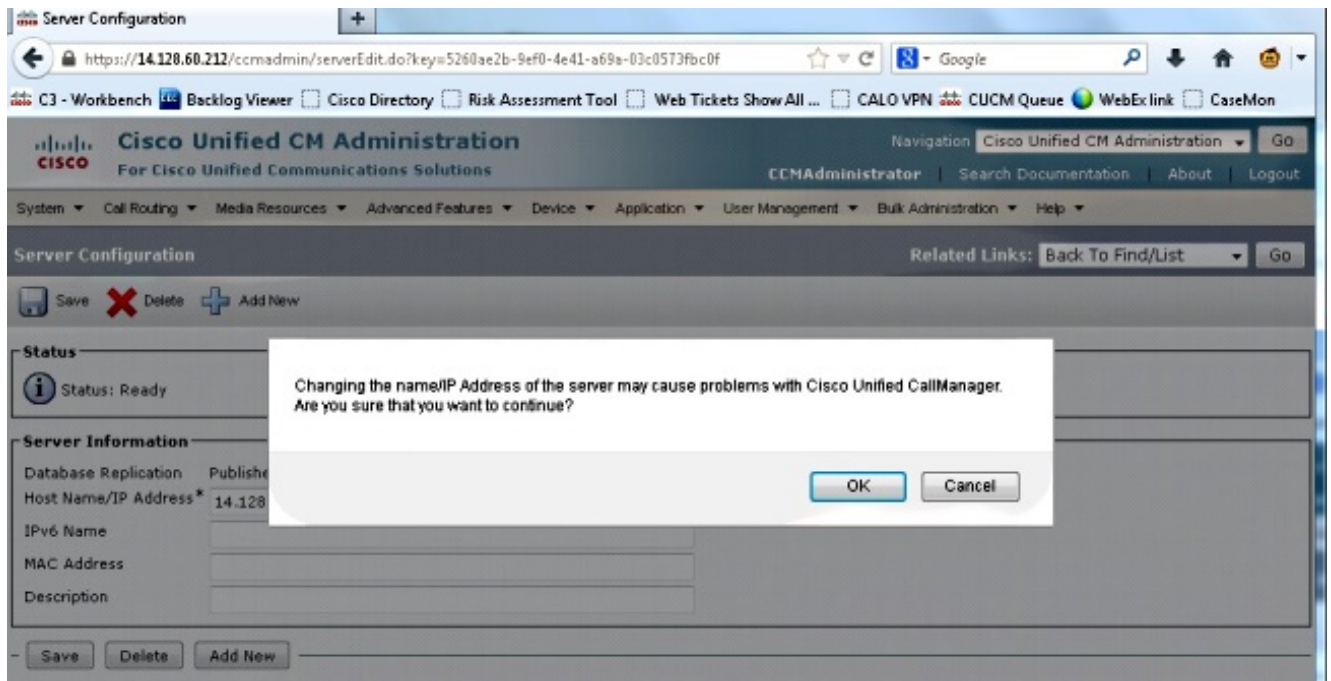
Server Configuration +

https://14.128.60.212/ccmadmin/serverEdit.do?key=5260ae2b-9ef0-4e41-a69a-03c0573fbc0f

Google

C3 - Workbench Backlog Viewer Cisco Directory Risk Assessment Tool Web Tickets Show All ... CALO VPN CUCM Queue WebEx link CaseMon

cisco Cisco Unified CM Administration
For Cisco Unified Communications Solutions

Navigation Cisco Unified CM Administration Go
CCMAdministrator | Search Documentation | About | Logout

System ▾ Call Routing ▾ Media Resources ▾ Advanced Features ▾ Device ▾ Application ▾ User Management ▾ Bulk Administration ▾ Help ▾

Server Configuration

Related Links: Back To Find/List Go

Save Delete Add New

Status

Status: Ready

Server Information

Database Replication Publishe

Host Name/IP Address* 14.128

IPv6 Name

MAC Address

Description

Changing the name/IP Address of the server may cause problems with Cisco Unified CallManager. Are you sure that you want to continue?

OK Cancel

Save Delete Add New